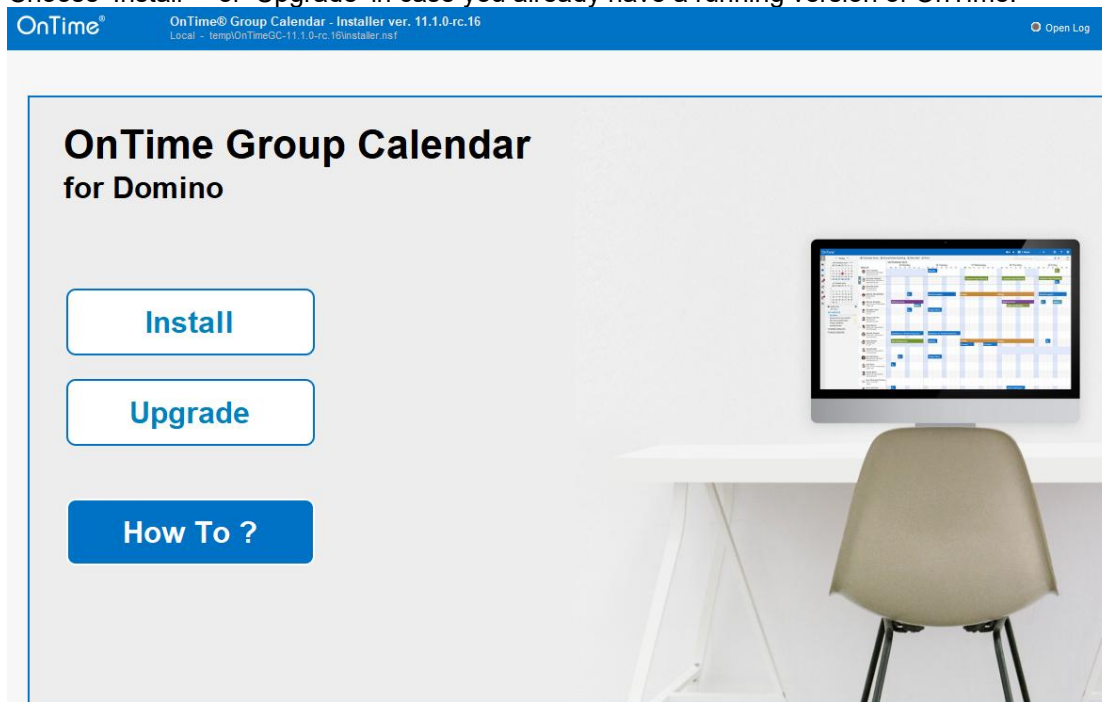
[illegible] "Install" or "Upgrade" in case you already have a running version of OnTime.

OnTime®

OnTime® Group Calendar - Installer ver. 11.1.0-rc.16
Local - temp\OnTimeGC-11.1.0-rc.16\installer.nsf

Open Log

OnTime Group Calendar
for Domino

Install

Upgrade

How To ?